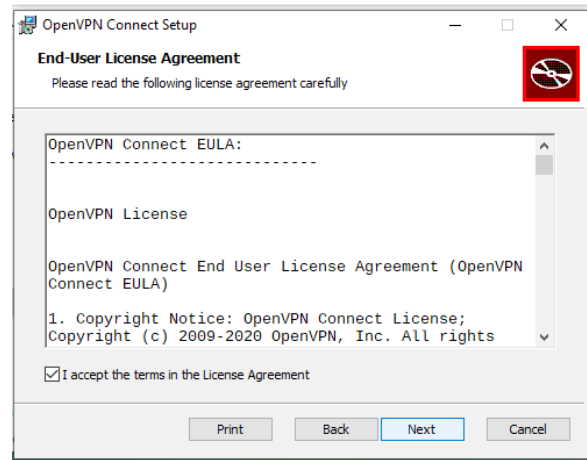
OpenVPN Connect Setup

End-User License Agreement

Please read the following license agreement carefully

OpenVPN Connect EULA:
-----------------------------

OpenVPN License

OpenVPN Connect End User License Agreement (OpenVPN Connect EULA)

1. Copyright Notice: OpenVPN Connect License; Copyright (c) 2009-2020 OpenVPN, Inc. All rights

I accept the terms in the License Agreement

Print

Back

Next

Cancel